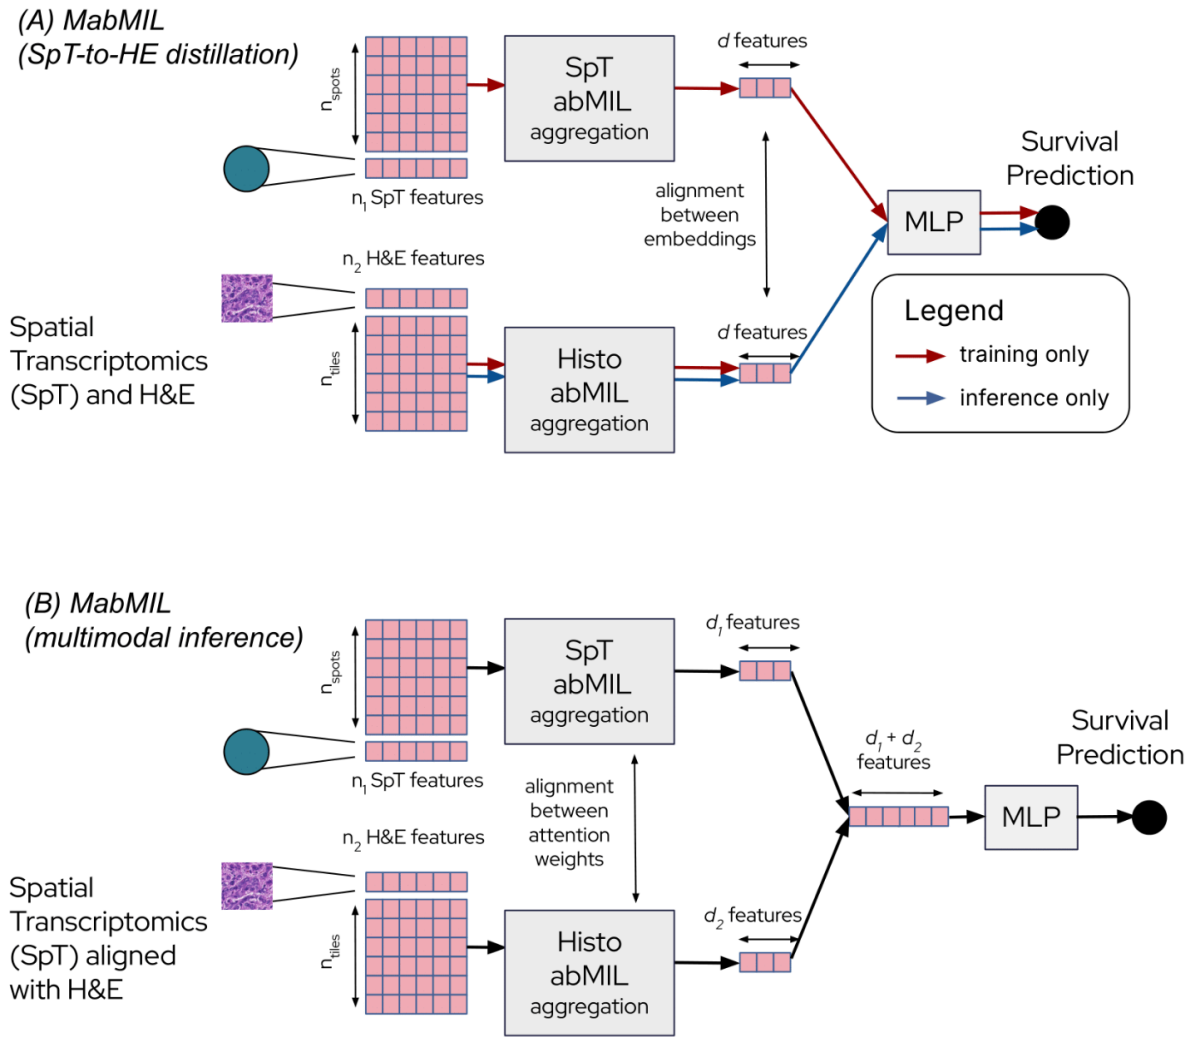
(A) MabMIL
(SpT-to-HE distillation)

$n_{spots}$

SpT abMIL aggregation

$d$ features

$n_1$ SpT features

alignment between embeddings

Survival Prediction

MLP

$n_2$ H&E features

Legend
training only
inference only

Spatial Transcriptomics (SpT) and H&E

$n_{tiles}$

Histo abMIL aggregation

$d$ features

(B) MabMIL
(multimodal inference)

$n_{spots}$

SpT abMIL aggregation

$d_1$ features

$n_1$ SpT features

alignment between attention weights

$d_1 + d_2$ features

Survival Prediction

MLP

$n_2$ H&E features

Spatial Transcriptomics (SpT) aligned with H&E

$n_{tiles}$

Histo abMIL aggregation

$d_2$ features